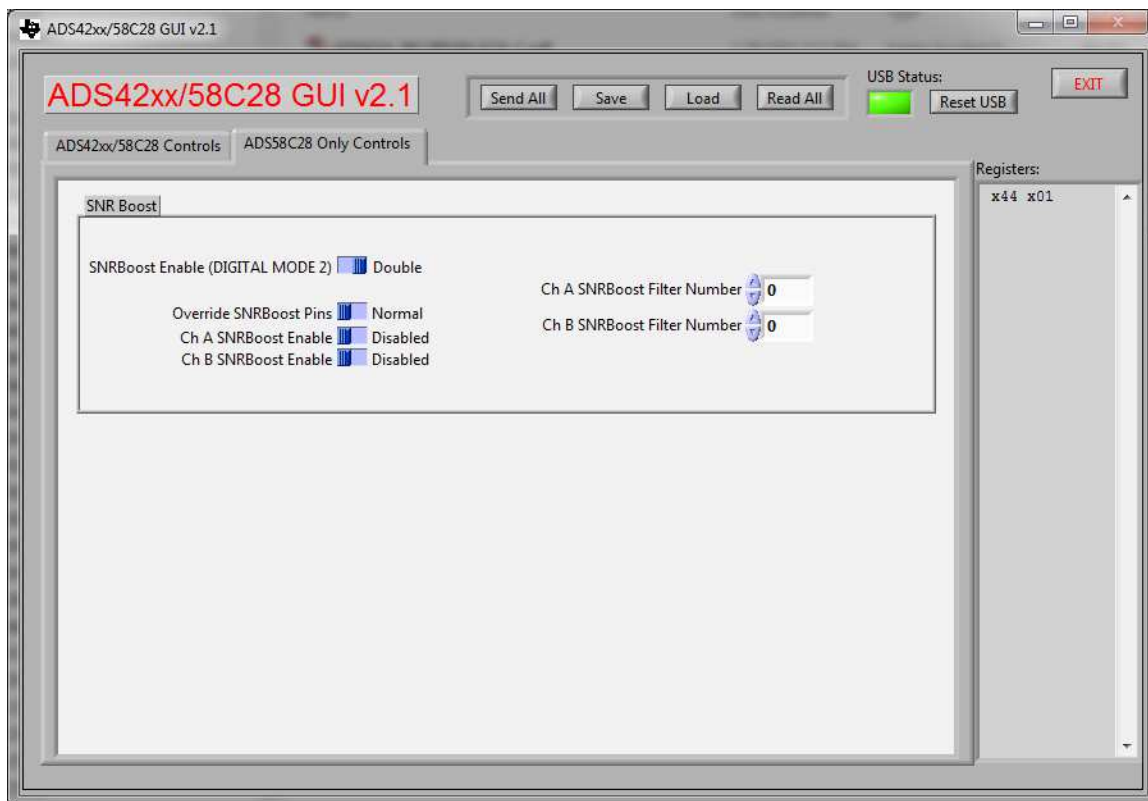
ADS42xx/58C28 GUI v2.1

ADS42xx/58C28 GUI v2.1

Send All Save Load Read All

USB Status:

Reset USB

EXIT

ADS42xx/58C28 Controls

ADS58C28 Only Controls

Registers:

x44 x01

SNR Boost

SNRBoost Enable (DIGITAL MODE 2) Double

Override SNRBoost Pins Normal

Ch A SNRBoost Enable Disabled

Ch B SNRBoost Enable Disabled

Ch A SNRBoost Filter Number 0

Ch B SNRBoost Filter Number 0